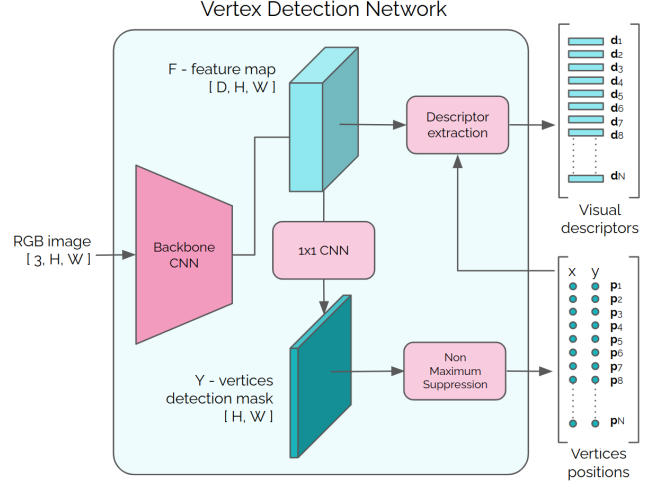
Vertex Detection Network

F - feature map
[ D, H, W ]

Descriptor extraction

$\mathbf{d}_1$
$\mathbf{d}_2$
$\mathbf{d}_3$
$\mathbf{d}_4$
$\mathbf{d}_5$
$\mathbf{d}_6$
$\mathbf{d}_7$
$\mathbf{d}_8$
$\mathbf{d}_N$

Visual descriptors

RGB image
[ 3, H, W ]

Backbone CNN

1x1 CNN

x y
$\mathbf{p}_1$
$\mathbf{p}_2$
$\mathbf{p}_3$
$\mathbf{p}_4$
$\mathbf{p}_5$
$\mathbf{p}_6$
$\mathbf{p}_7$
$\mathbf{p}_8$
$\mathbf{p}_N$

Y - vertices detection mask
[ H, W ]

Non Maximum Suppression

Vertices positions